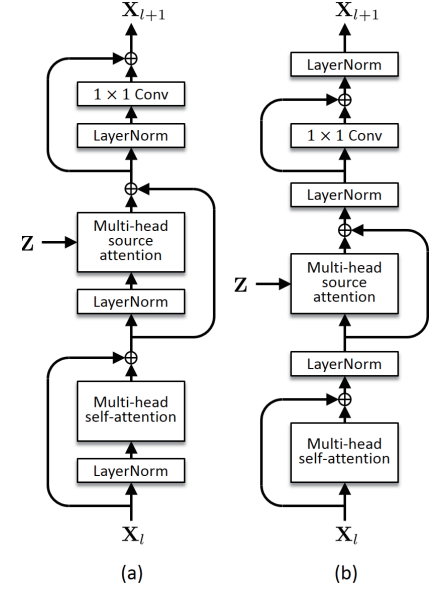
$\mathbf{X}_{l+1}$

$1 \times 1$ Conv

LayerNorm

$\mathbf{Z}$

Multi-head source attention

LayerNorm

Multi-head self-attention

LayerNorm

$\mathbf{X}_l$

(a)

$\mathbf{X}_{l+1}$

LayerNorm

$1 \times 1$ Conv

LayerNorm

$\mathbf{Z}$

Multi-head source attention

LayerNorm

Multi-head self-attention

$\mathbf{X}_l$

(b)